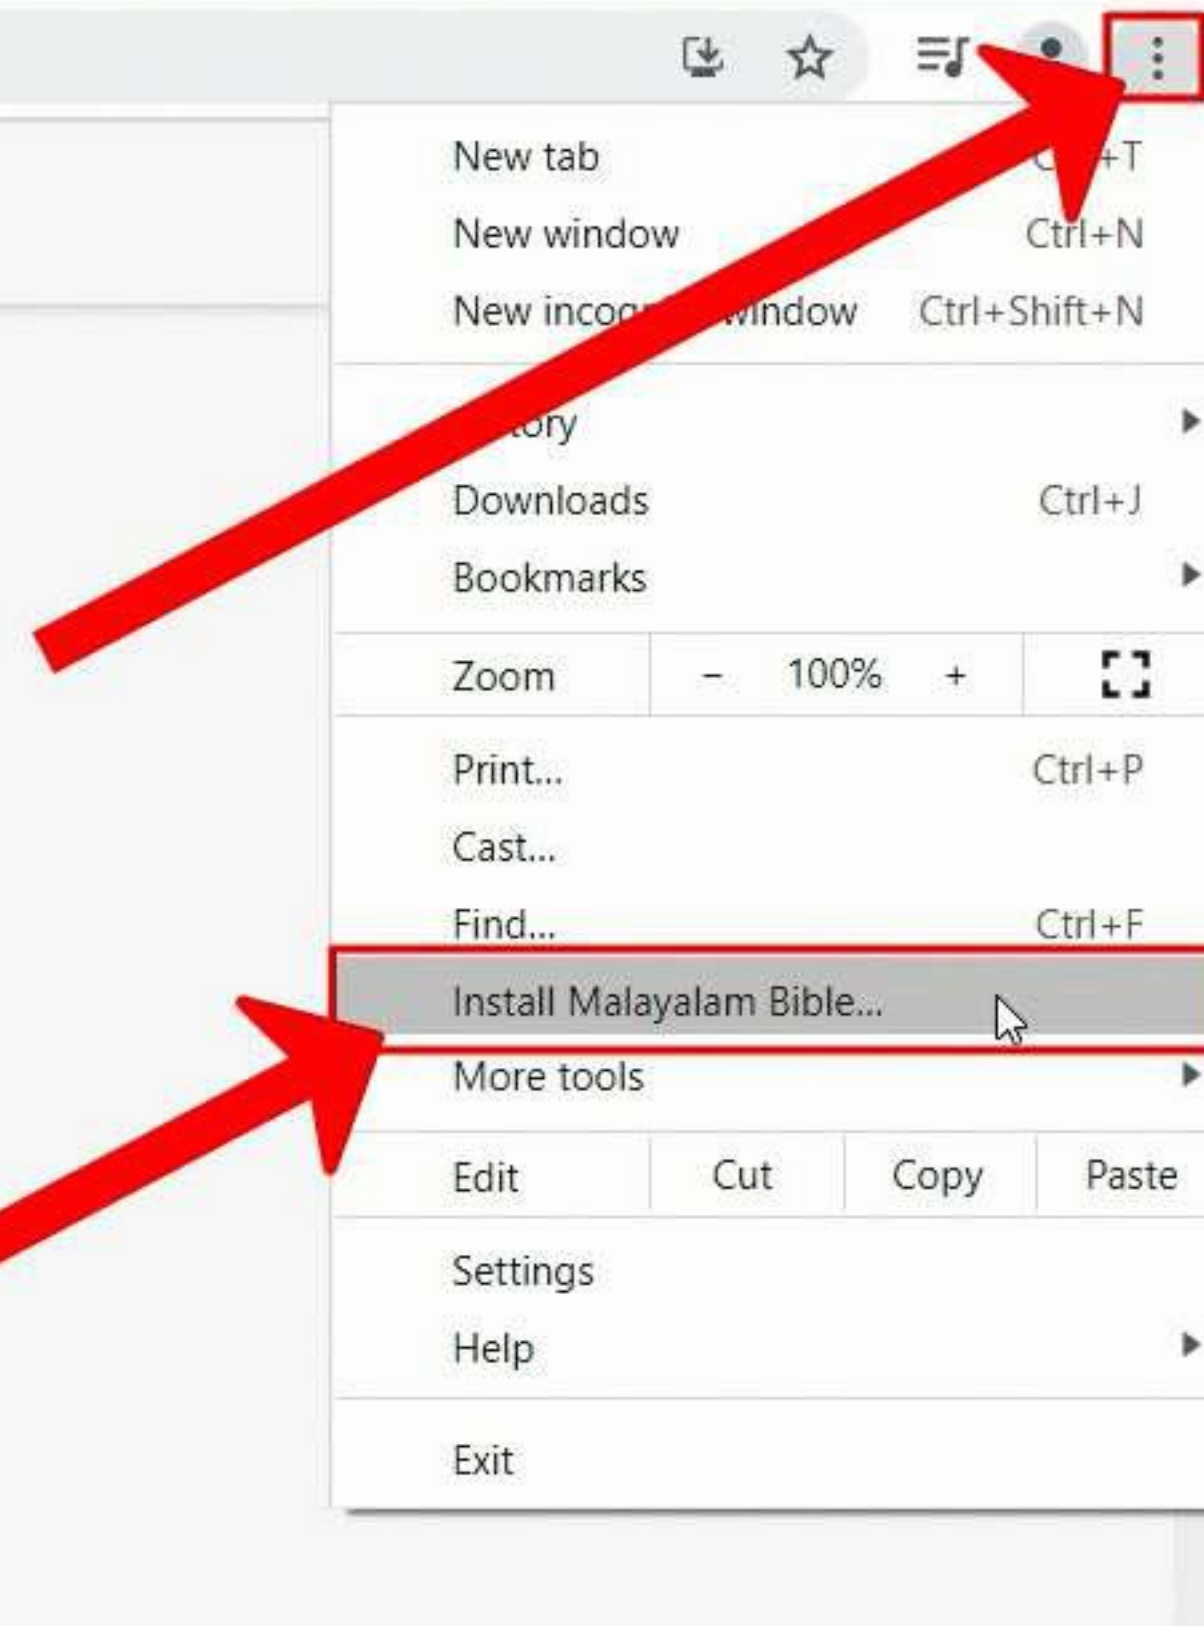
New tab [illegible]+T
New window Ctrl+N
New incog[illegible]window Ctrl+Shift+N

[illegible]tory
Downloads Ctrl+J
Bookmarks

Zoom – 100% +

Print... Ctrl+P
Cast...
Find... Ctrl+F
Install Malayalam Bible...
More tools

| Edit | Cut | Copy | Paste |
|---|---|---|---|

Settings
Help

Exit